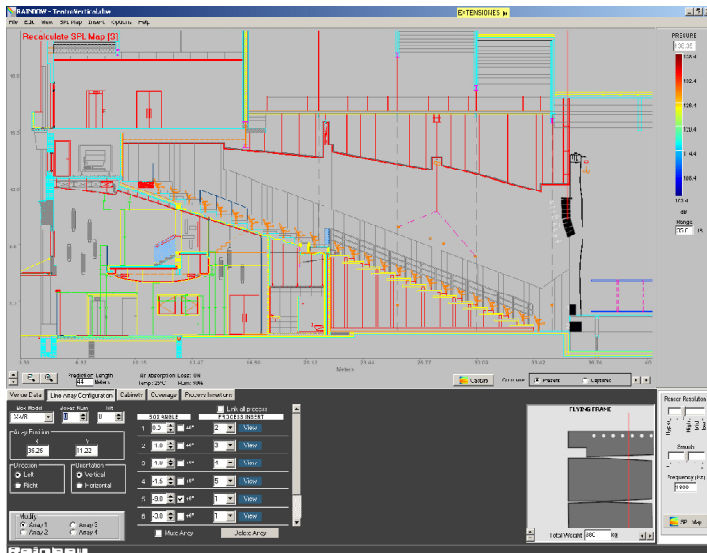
RAINBOW - TeatroVerticalLine
EXTENSIONES
File Edit View SPL Map Insert Options Help
Recalculate SPL Map (3)
PRESSURE
100.00
108.4
102.4
120.4
114.4
108.4
102.4
dB
Range
30.0
Prediction Length
Meters
Air Absorption Loss: ON
Temp: 20°C Hum: 50%
Meters
Venue Data
Line Array Configuration
Cabinets
Coverage
Frequency Variations
Box Model
Boxes Num
Tilt
Array Position
X
Y
11.23
Direction
Left
Right
Orientation
Vertical
Horizontal
Modify
Array 1
Array 2
Array 3
Array 4
BOX ANGLE
Link all presets
PRESETS INSERT
1
2
3
4
5
6
View
View
View
View
View
View
Mute Array
Delete Array
FLYING FRAME
Total Weight
Kg
Source Resolution
Presets
Frequency
1000
Rainbow